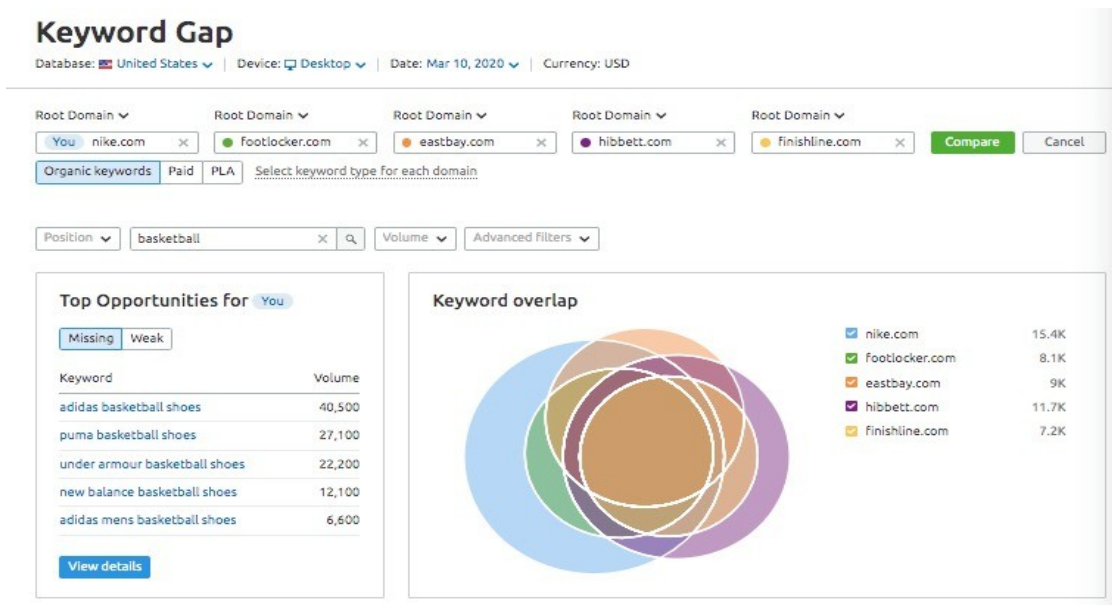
Keyword Gap

Database: United States | Device: Desktop | Date: Mar 10, 2020 | Currency: USD

Root Domain
You nike.com ×

Root Domain
footlocker.com ×

Root Domain
eastbay.com ×

Root Domain
hibbett.com ×

Root Domain
finishline.com ×

Compare
Cancel

Organic keywords | Paid | PLA
Select keyword type for each domain

Position
basketball ×
Volume
Advanced filters

Top Opportunities for You

Missing | Weak

| Keyword | Volume |
|---|---|
| adidas basketball shoes | 40,500 |
| puma basketball shoes | 27,100 |
| under armour basketball shoes | 22,200 |
| new balance basketball shoes | 12,100 |
| adidas mens basketball shoes | 6,600 |

View details

Keyword overlap

| | |
|---|---|
| nike.com | 15.4K |
| footlocker.com | 8.1K |
| eastbay.com | 9K |
| hibbett.com | 11.7K |
| finishline.com | 7.2K |